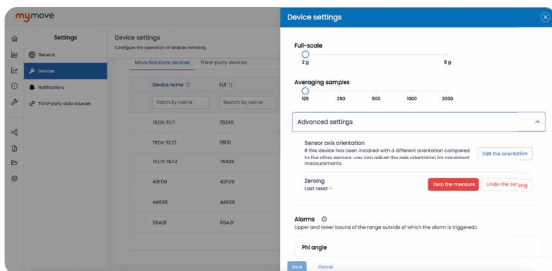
mymove

Settings

General

Devices

Notifications

Third-party data sources

Device settings
Configure the operation of devices remotely

Move Solutions devices Third-party devices

Device name ⇅ EUI ⇅

Search by name Search by name

TECH TILT 78045

TECH TILT 78110

TILLIN TILT 3 79829

40H39 40H39

44658 44658

5542f 5542f

Device settings

Full-scale

2 g 8 g

Averaging samples

125 250 500 1000 2000

Advanced settings

Sensor axis orientation
If this device has been installed with a different orientation compared to the other sensors, you can adjust the axis orientation for consistent measurements.

Edit the orientation

Zeroing
Last reset: -

Zero the measure

Undo the zeroing

Alarms
Upper and lower bound of the range outside of which the alarm is triggered

Phi angle

Save Cancel